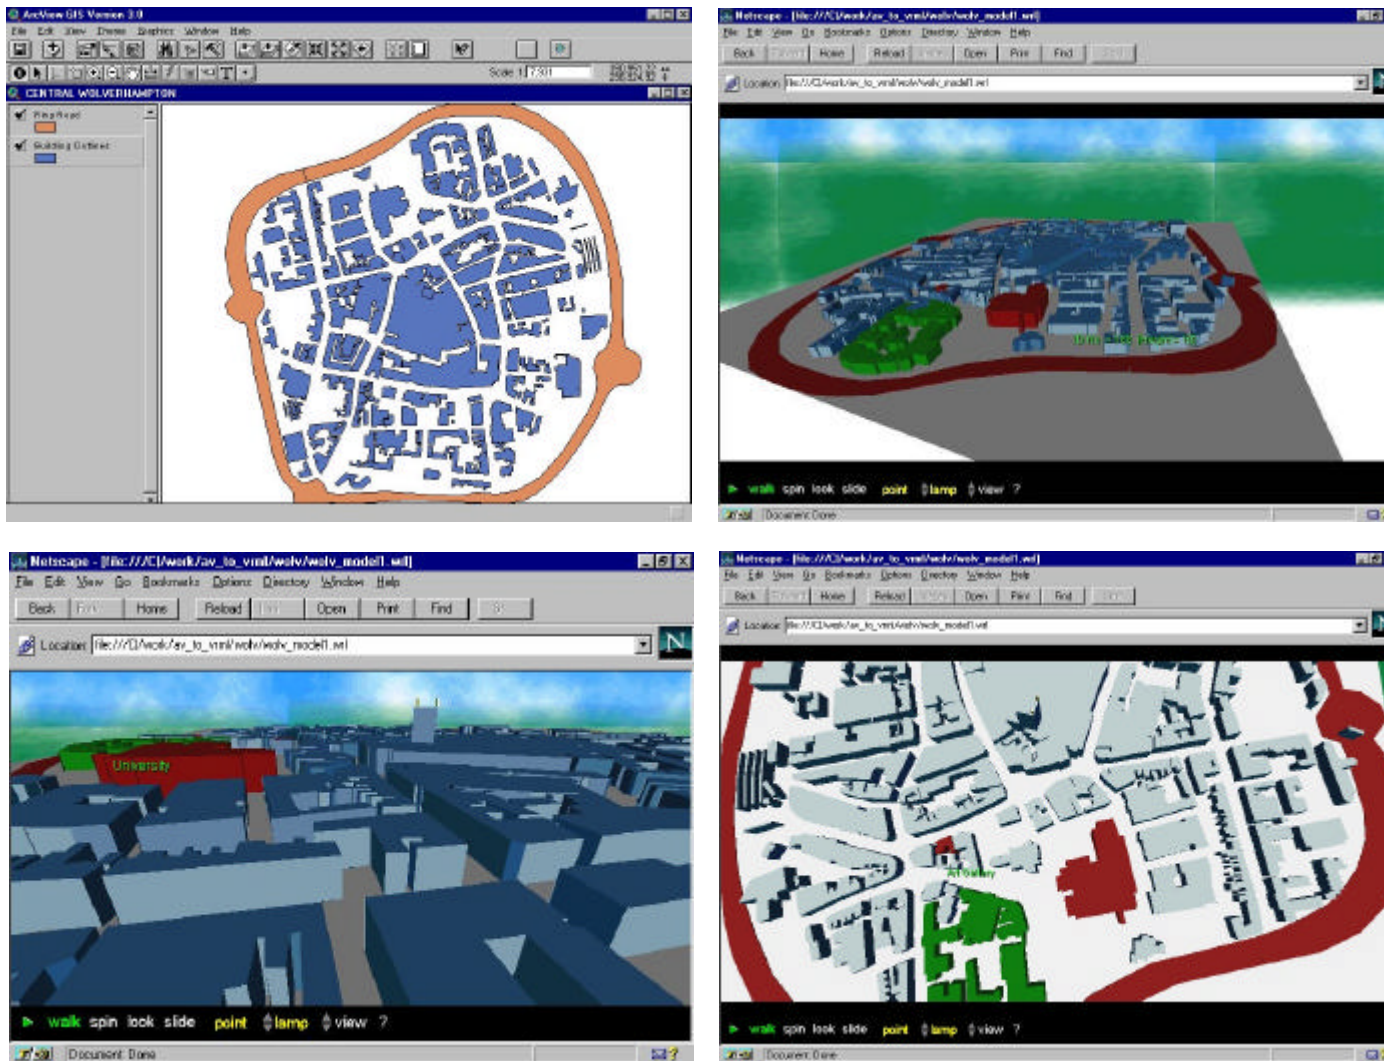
ArcView GIS Version 3.0
File Edit View Theme Graphics Window Help
Scale 1: 7,301
CENTRAL WOLVERHAMPTON
Ring Road
Building Outlines

Netscape - [file:///C|/work/av_to_vrml/wolv/wolv_model1.wrl]
File Edit View Go Bookmarks Options Directory Window Help
Back Forward Home Reload Images Open Print Find Stop
Location: file:///C|/work/av_to_vrml/wolv/wolv_model1.wrl
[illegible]
walk spin look slide point lamp view ?
Document: Done

Netscape - [file:///C|/work/av_to_vrml/wolv/wolv_model1.wrl]
File Edit View Go Bookmarks Options Directory Window Help
Back Forward Home Reload Images Open Print Find Stop
Location: file:///C|/work/av_to_vrml/wolv/wolv_model1.wrl
University
walk spin look slide point lamp view ?
Document: Done

Netscape - [file:///C|/work/av_to_vrml/wolv/wolv_model1.wrl]
File Edit View Go Bookmarks Options Directory Window Help
Back Forward Home Reload Images Open Print Find Stop
Location: file:///C|/work/av_to_vrml/wolv/wolv_model1.wrl
Art Gallery
walk spin look slide point lamp view ?
Document: Done